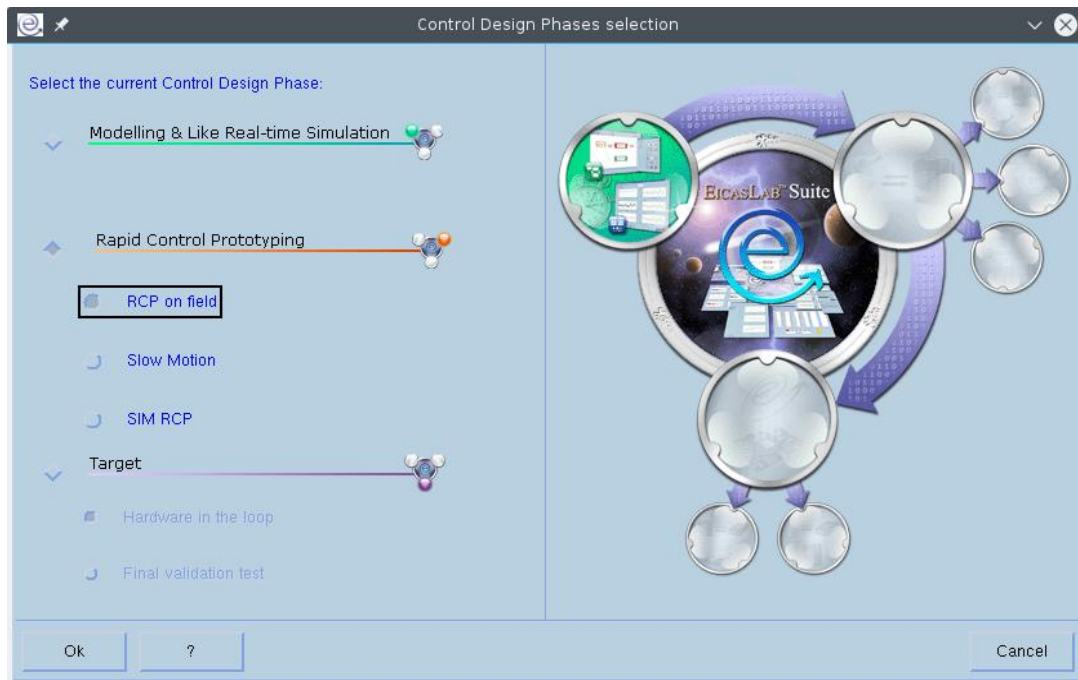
Control Design Phases selection

Select the current Control Design Phase:

Modelling & Like Real-time Simulation

Rapid Control Prototyping

RCP on field

Slow Motion

SIM RCP

Target

Hardware in the loop

Final validation test

BICASLAB™ Suite

Ok

?

Cancel